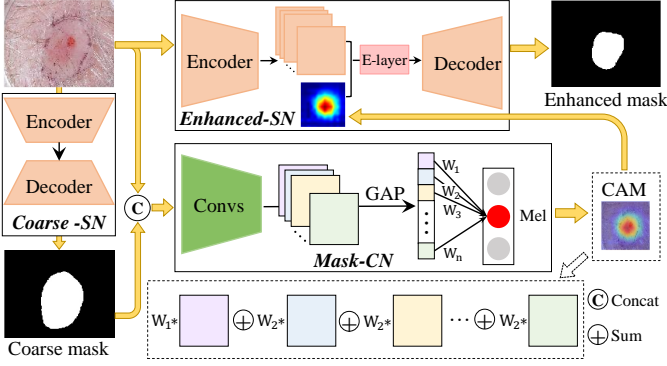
Encoder

E-layer

Decoder

Enhanced-SN

Enhanced mask

Encoder

Decoder

Coarse -SN

C

Convs

GAP

$W_1$

$W_2$

$W_3$

$W_n$

Mel

Mask-CN

CAM

Coarse mask

$W_1$* ⊕ $W_2$* ⊕ $W_2$* ··· ⊕ $W_2$*

C Concat

⊕ Sum